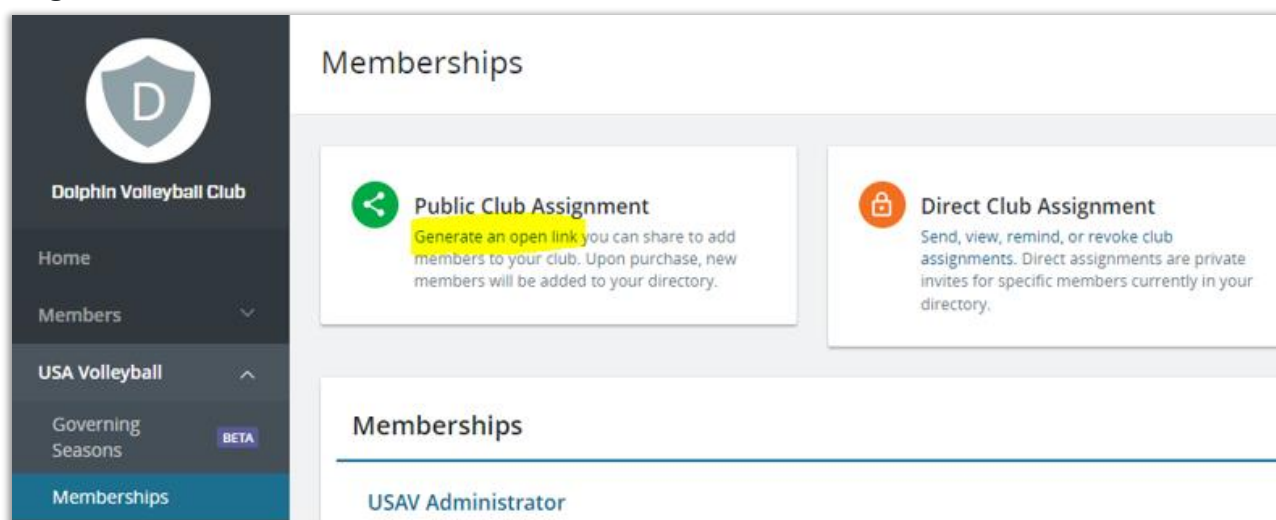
D

Dolphin Volleyball Club

Home

Members

USA Volleyball

Governing Seasons BETA

Memberships

Memberships

Public Club Assignment

Generate an open link you can share to add members to your club. Upon purchase, new members will be added to your directory.

Direct Club Assignment

Send, view, remind, or revoke club assignments. Direct assignments are private invites for specific members currently in your directory.

Memberships

USAV Administrator